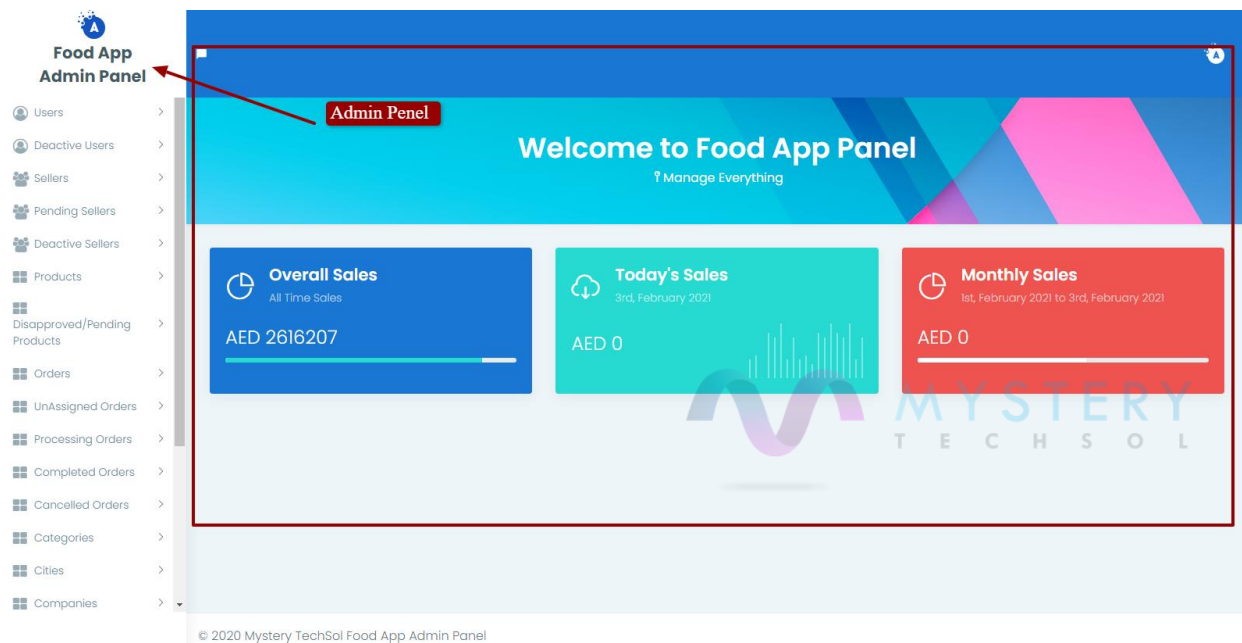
Food App Admin Panel

Users
Deactive Users
Sellers
Pending Sellers
Deactive Sellers
Products
Disapproved/Pending Products
Orders
UnAssigned Orders
Processing Orders
Completed Orders
Cancelled Orders
Categories
Cities
Companies

Admin Penel

Welcome to Food App Panel
Manage Everything

Overall Sales
All Time Sales
AED 2616207

Today's Sales
3rd, February 2021
AED 0

Monthly Sales
1st, February 2021 to 3rd, February 2021
AED 0

MYSTERY
TECHSOL

© 2020 Mystery TechSol Food App Admin Panel